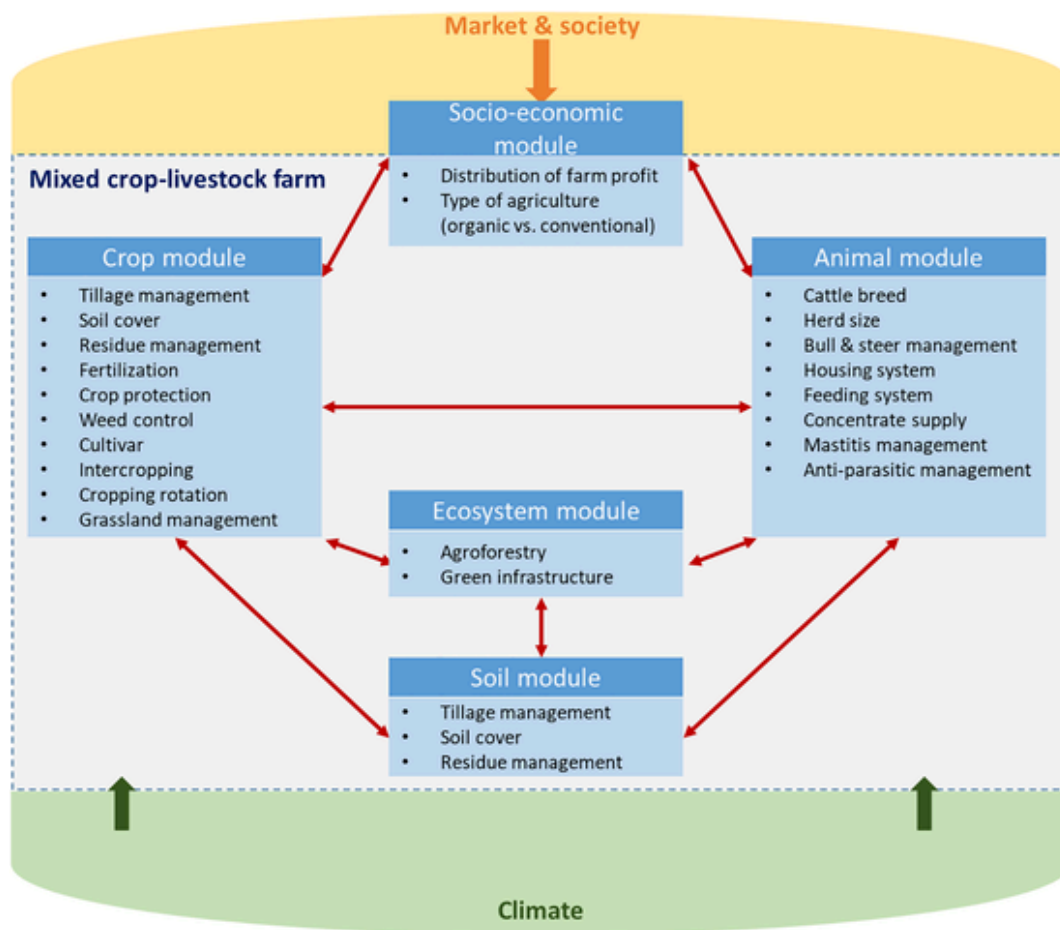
Market & society

Socio-economic module
- Distribution of farm profit
- Type of agriculture (organic vs. conventional)

Mixed crop-livestock farm

Crop module
- Tillage management
- Soil cover
- Residue management
- Fertilization
- Crop protection
- Weed control
- Cultivar
- Intercropping
- Cropping rotation
- Grassland management

Animal module
- Cattle breed
- Herd size
- Bull & steer management
- Housing system
- Feeding system
- Concentrate supply
- Mastitis management
- Anti-parasitic management

Ecosystem module
- Agroforestry
- Green infrastructure

Soil module
- Tillage management
- Soil cover
- Residue management

Climate